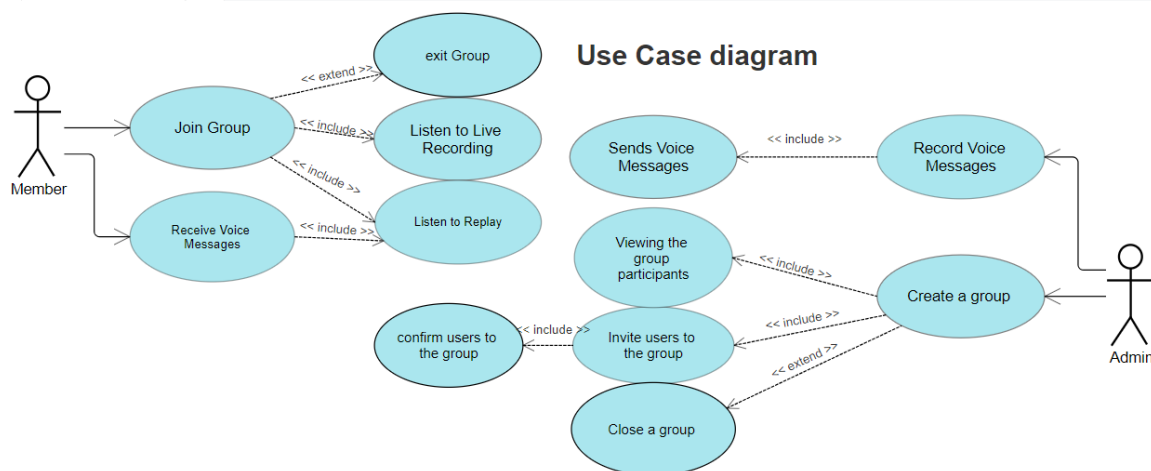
Use Case diagram

Member

Join Group

<< extend >>

exit Group

<< include >>

Listen to Live Recording

<< include >>

Listen to Replay

Receive Voice Messages

<< include >>

Sends Voice Messages

<< include >>

Record Voice Messages

Viewing the group participants

<< include >>

Create a group

Admin

confirm users to the group

<< include >>

Invite users to the group

<< include >>

<< extend >>

Close a group